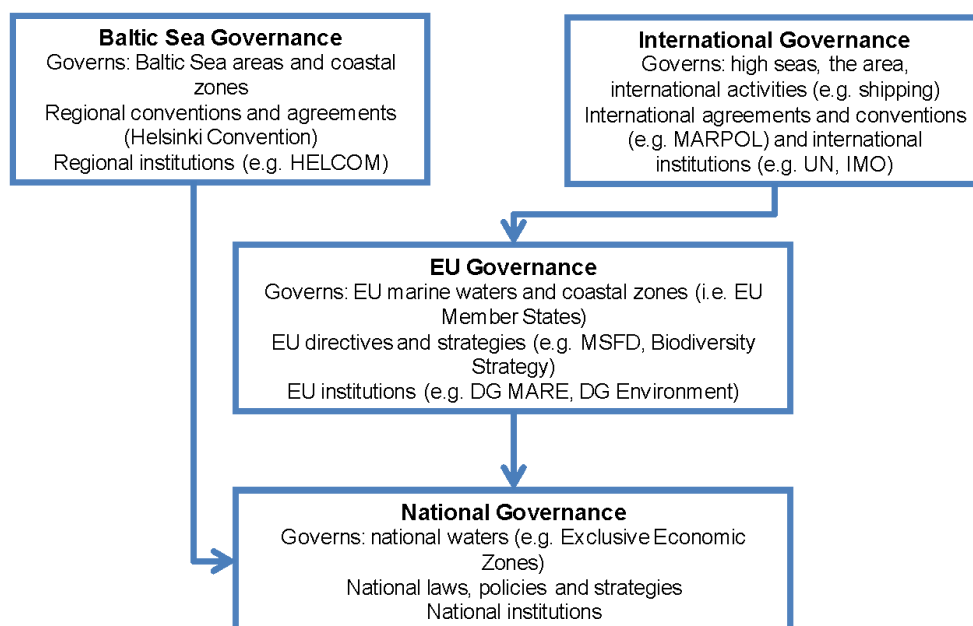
Baltic Sea Governance
Governs: Baltic Sea areas and coastal zones
Regional conventions and agreements (Helsinki Convention)
Regional institutions (e.g. HELCOM)

International Governance
Governs: high seas, the area, international activities (e.g. shipping)
International agreements and conventions (e.g. MARPOL) and international institutions (e.g. UN, IMO)

EU Governance
Governs: EU marine waters and coastal zones (i.e. EU Member States)
EU directives and strategies (e.g. MSFD, Biodiversity Strategy)
EU institutions (e.g. DG MARE, DG Environment)

National Governance
Governs: national waters (e.g. Exclusive Economic Zones)
National laws, policies and strategies
National institutions